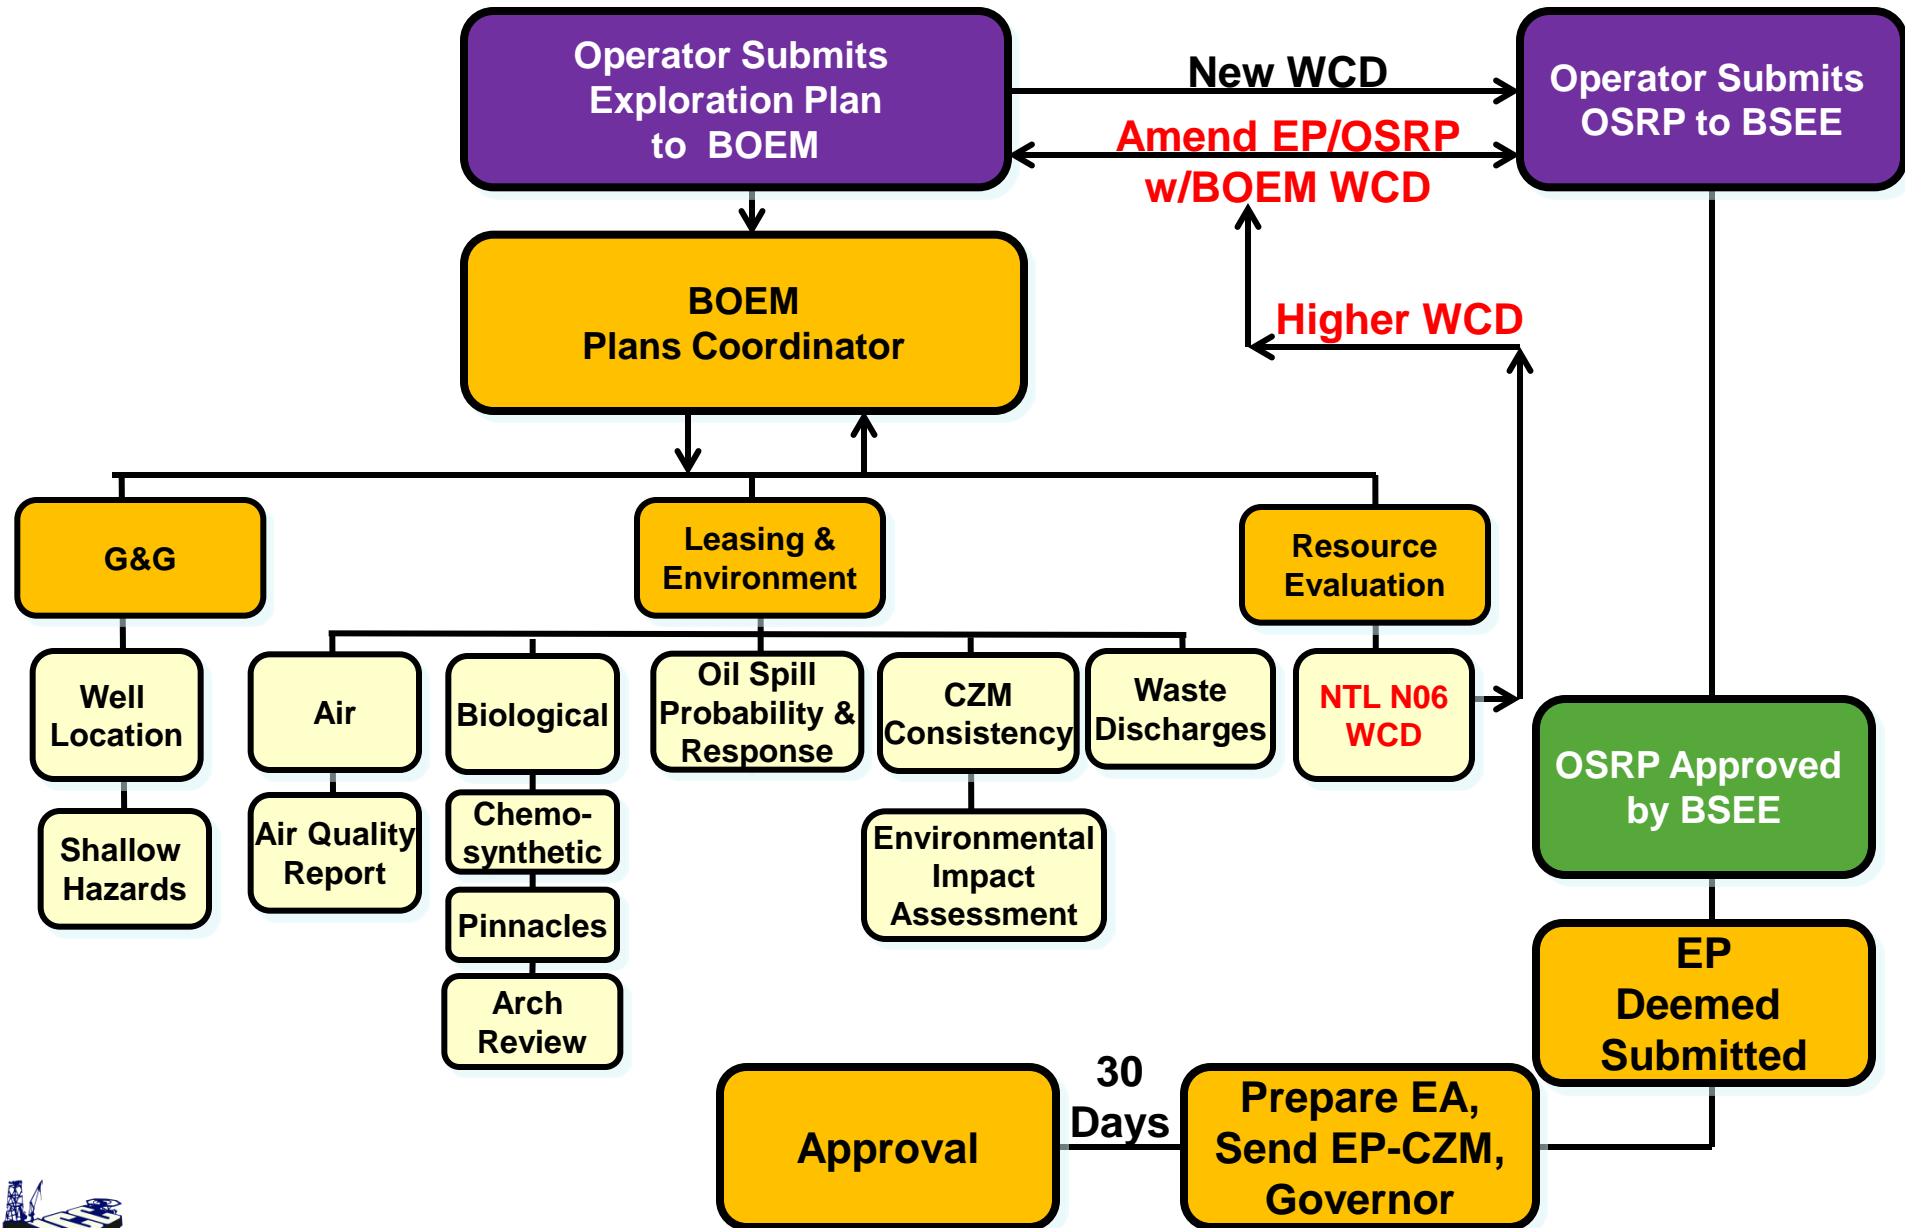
Operator Submits Exploration Plan to BOEM

New WCD

Operator Submits OSRP to BSEE

Amend EP/OSRP w/BOEM WCD

BOEM Plans Coordinator

Higher WCD

G&G

Leasing & Environment

Resource Evaluation

Well Location

Shallow Hazards

Air

Air Quality Report

Biological

Chemo-synthetic

Pinnacles

Arch Review

Oil Spill Probability & Response

CZM Consistency

Environmental Impact Assessment

Waste Discharges

NTL N06 WCD

OSRP Approved by BSEE

EP Deemed Submitted

Prepare EA, Send EP-CZM, Governor

30 Days

Approval